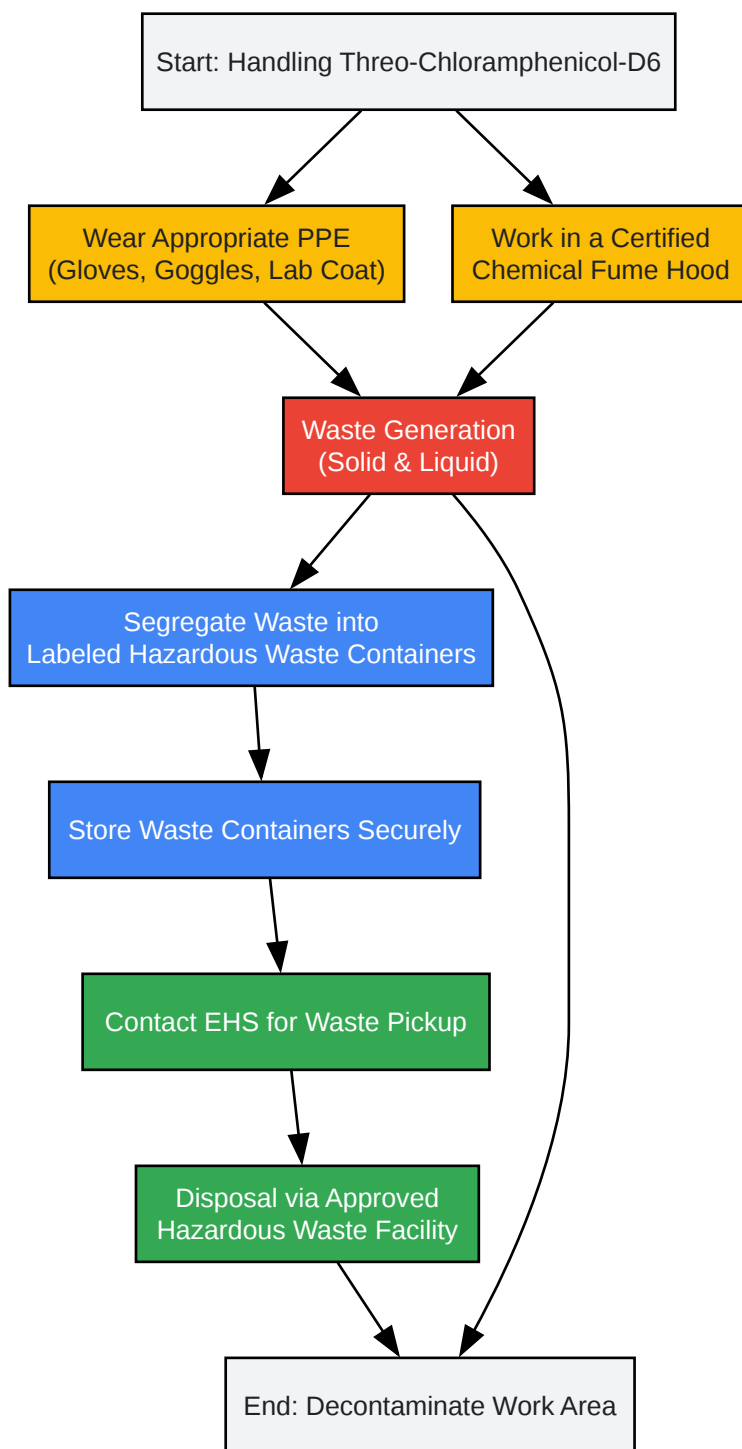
Start: Handling Threo-Chloramphenicol-D6

Wear Appropriate PPE
(Gloves, Goggles, Lab Coat)

Work in a Certified
Chemical Fume Hood

Waste Generation
(Solid & Liquid)

Segregate Waste into
Labeled Hazardous Waste Containers

Store Waste Containers Securely

Contact EHS for Waste Pickup

Disposal via Approved
Hazardous Waste Facility

End: Decontaminate Work Area